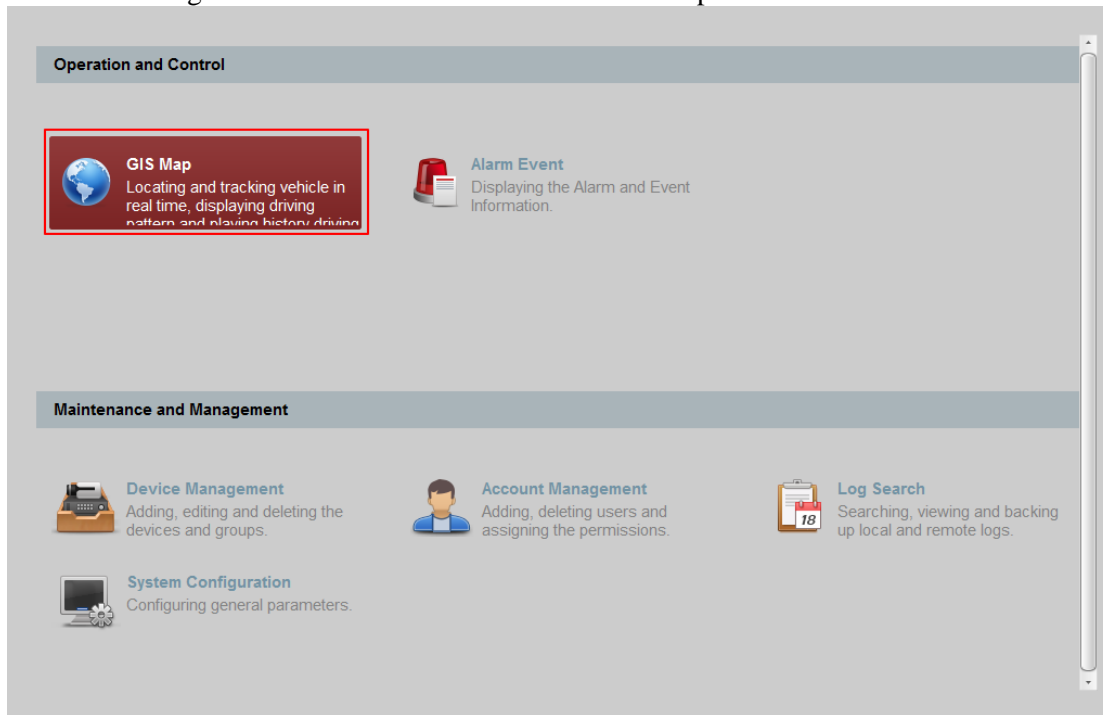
Operation and Control

GIS Map
Locating and tracking vehicle in real time, displaying driving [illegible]

Alarm Event
Displaying the Alarm and Event Information.

Maintenance and Management

Device Management
Adding, editing and deleting the devices and groups.

Account Management
Adding, deleting users and assigning the permissions.

18

Log Search
Searching, viewing and backing up local and remote logs.

System Configuration
Configuring general parameters.